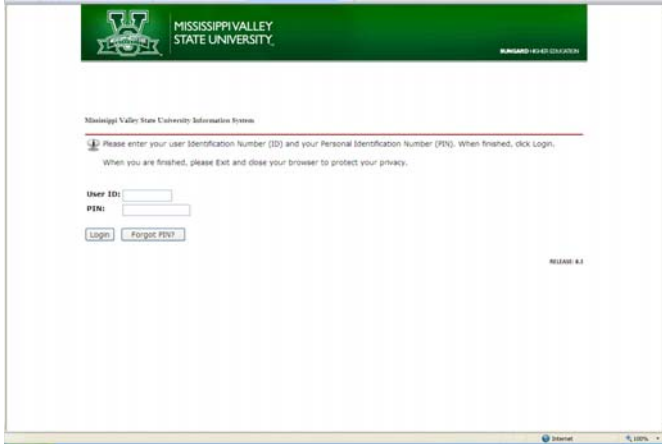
MISSISSIPPI VALLEY
STATE UNIVERSITY

SUNGARD HIGHER EDUCATION

Mississippi Valley State University Information System

Please enter your user Identification Number (ID) and your Personal Identification Number (PIN). When finished, click Login.

When you are finished, please Exit and close your browser to protect your privacy.

User ID:
PIN:

Login
Forgot PIN?

RELEASE: 8.1

Internet
100%